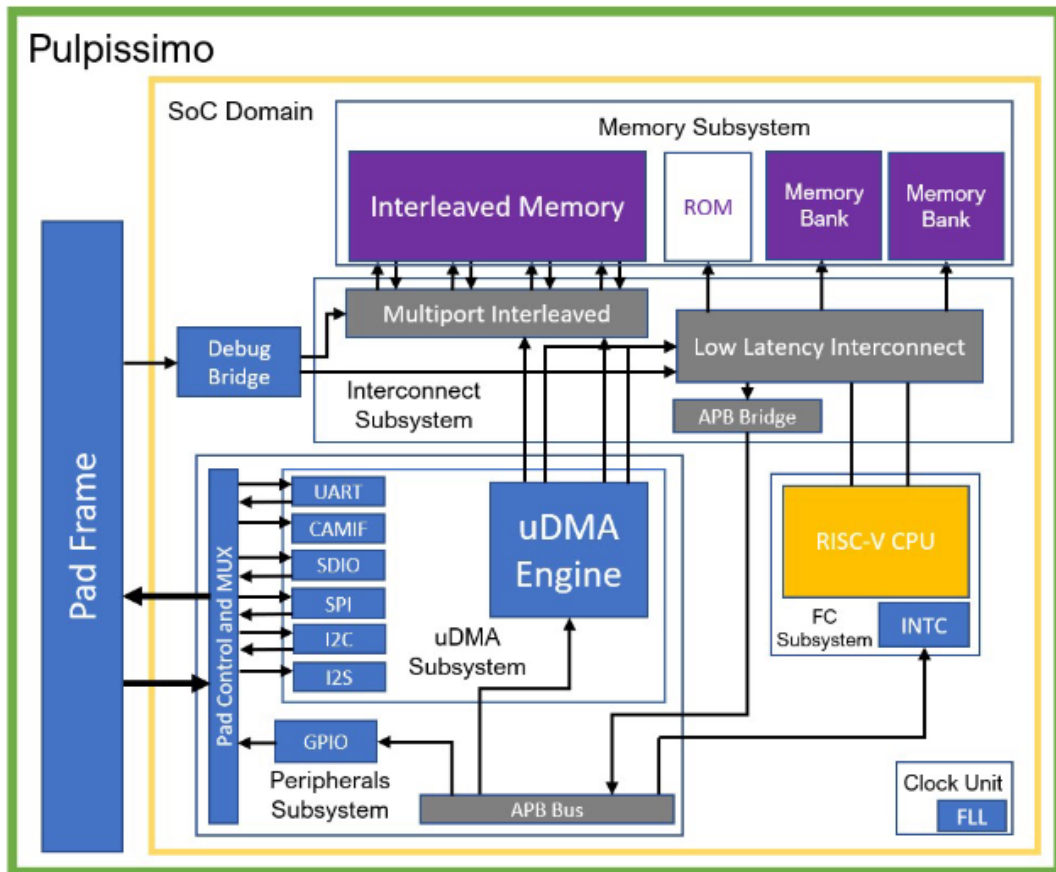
Pulpissimo

SoC Domain

Memory Subsystem

Interleaved Memory

ROM

Memory Bank

Memory Bank

Multiport Interleaved

Low Latency Interconnect

Debug Bridge

Interconnect Subsystem

APB Bridge

Pad Frame

Pad Control and MUX

UART

CAMIF

SDIO

SPI

I2C

I2S

uDMA Engine

uDMA Subsystem

RISC-V CPU

FC Subsystem

INTC

GPIO

Peripherals Subsystem

APB Bus

Clock Unit

FLL